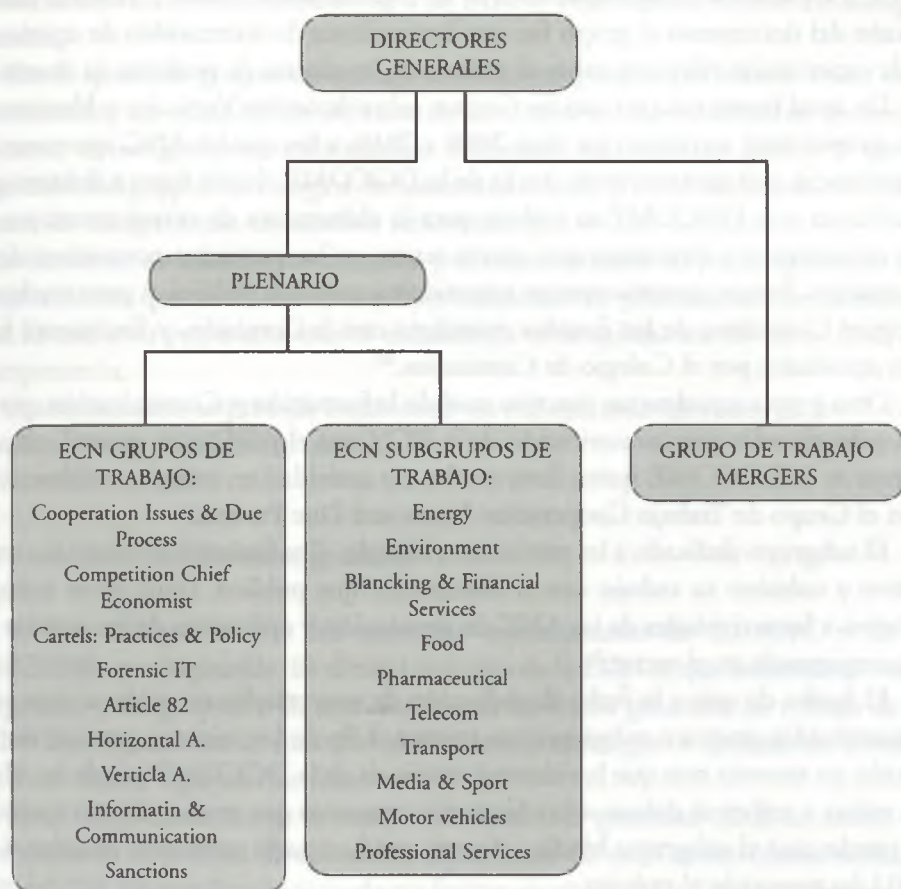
DIRECTORES GENERALES

PLENARIO

ECN GRUPOS DE TRABAJO:
Cooperation Issues & Due Process
Competition Chief Economist
Cartels: Practices & Policy
Forensic IT
Article 82
Horizontal A.
Verticla A.
Informatin & Communication
Sanctions

ECN SUBGRUPOS DE TRABAJO:
Energy
Environment
Blancking & Financial Services
Food
Pharmaceutical
Telecom
Transport
Media & Sport
Motor vehicles
Professional Services

GRUPO DE TRABAJO MERGERS